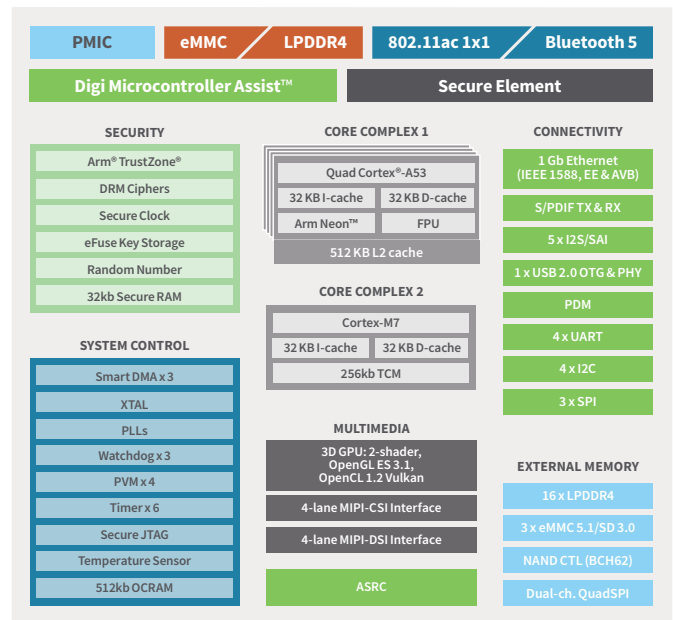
PMIC

eMMC

LPDDR4

802.11ac 1x1

Bluetooth 5

Digi Microcontroller Assist™

Secure Element

SECURITY

Arm® TrustZone®

DRM Ciphers

Secure Clock

eFuse Key Storage

Random Number

32kb Secure RAM

SYSTEM CONTROL

Smart DMA x 3

XTAL

PLLs

Watchdog x 3

PVM x 4

Timer x 6

Secure JTAG

Temperature Sensor

512kb OCRAM

CORE COMPLEX 1

Quad Cortex®-A53

32 KB I-cache

32 KB D-cache

Arm Neon™

FPU

512 KB L2 cache

CORE COMPLEX 2

Cortex-M7

32 KB I-cache

32 KB D-cache

256kb TCM

MULTIMEDIA

3D GPU: 2-shader, OpenGL ES 3.1, OpenCL 1.2 Vulkan

4-lane MIPI-CSI Interface

4-lane MIPI-DSI Interface

ASRC

CONNECTIVITY

1 Gb Ethernet (IEEE 1588, EE & AVB)

S/PDIF TX & RX

5 x I2S/SAI

1 x USB 2.0 OTG & PHY

PDM

4 x UART

4 x I2C

3 x SPI

EXTERNAL MEMORY

16 x LPDDR4

3 x eMMC 5.1/SD 3.0

NAND CTL (BCH62)

Dual-ch. QuadSPI